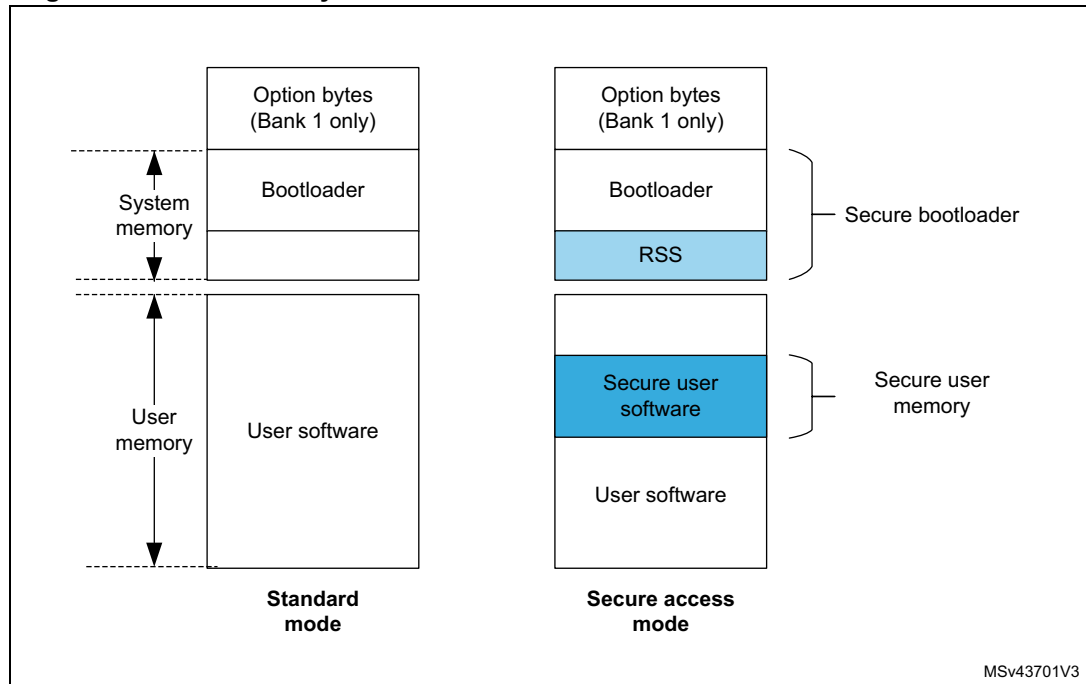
Option bytes
(Bank 1 only)

System memory

Bootloader

User memory

User software

Standard mode

Option bytes
(Bank 1 only)

Bootloader

RSS

Secure bootloader

Secure user software

Secure user memory

User software

Secure access mode

MSv43701V3